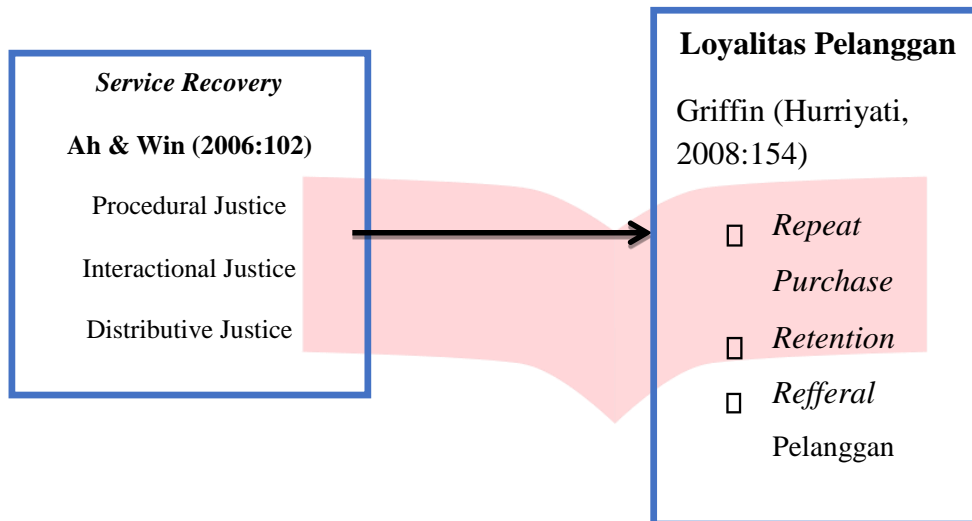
*Service Recovery*

**Ah & Win (2006:102)**

Procedural Justice

Interactional Justice

Distributive Justice

**Loyalitas Pelanggan**

Griffin (Hurriyati, 2008:154)

- *Repeat Purchase*
- *Retention*
- *Refferal* Pelanggan